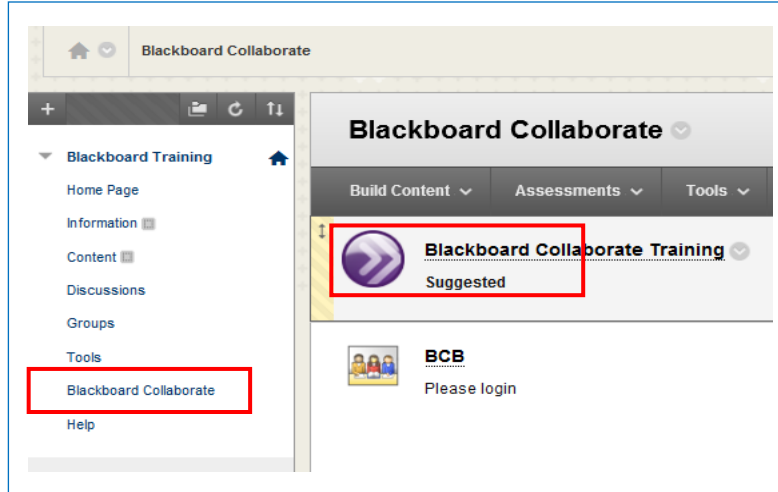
Blackboard Collaborate

Blackboard Training
Home Page
Information
Content
Discussions
Groups
Tools
Blackboard Collaborate
Help

Blackboard Collaborate

Build Content Assessments Tools

Blackboard Collaborate Training
Suggested

BCB
Please login